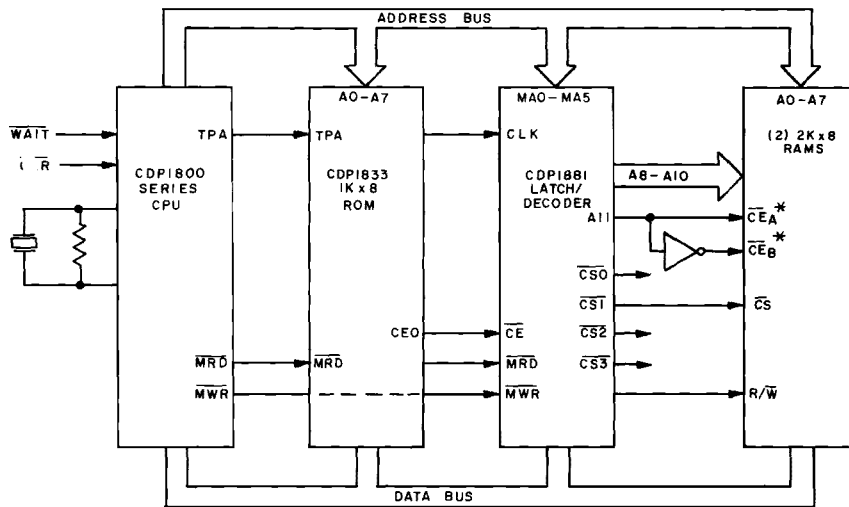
ADDRESS BUS

$\overline{WAIT}$

$\overline{I}$ $\overline{R}$

TPA

CDP1800 SERIES CPU

$\overline{MRD}$

$\overline{MWR}$

A0–A7

TPA

CDP1833 1K x 8 ROM

CE0

$\overline{MRD}$

MA0–MA5

CLK

CDP1881 LATCH/ DECODER

A11

$\overline{CS0}$

$\overline{CS1}$

$\overline{CS2}$

$\overline{CS3}$

$\overline{CE}$

$\overline{MRD}$

$\overline{MWR}$

A8–A10

A0–A7

(2) 2K x 8 RAMS

$\overline{CE}_A$*

$\overline{CE}_B$*

$\overline{CS}$

R/$\overline{W}$

DATA BUS